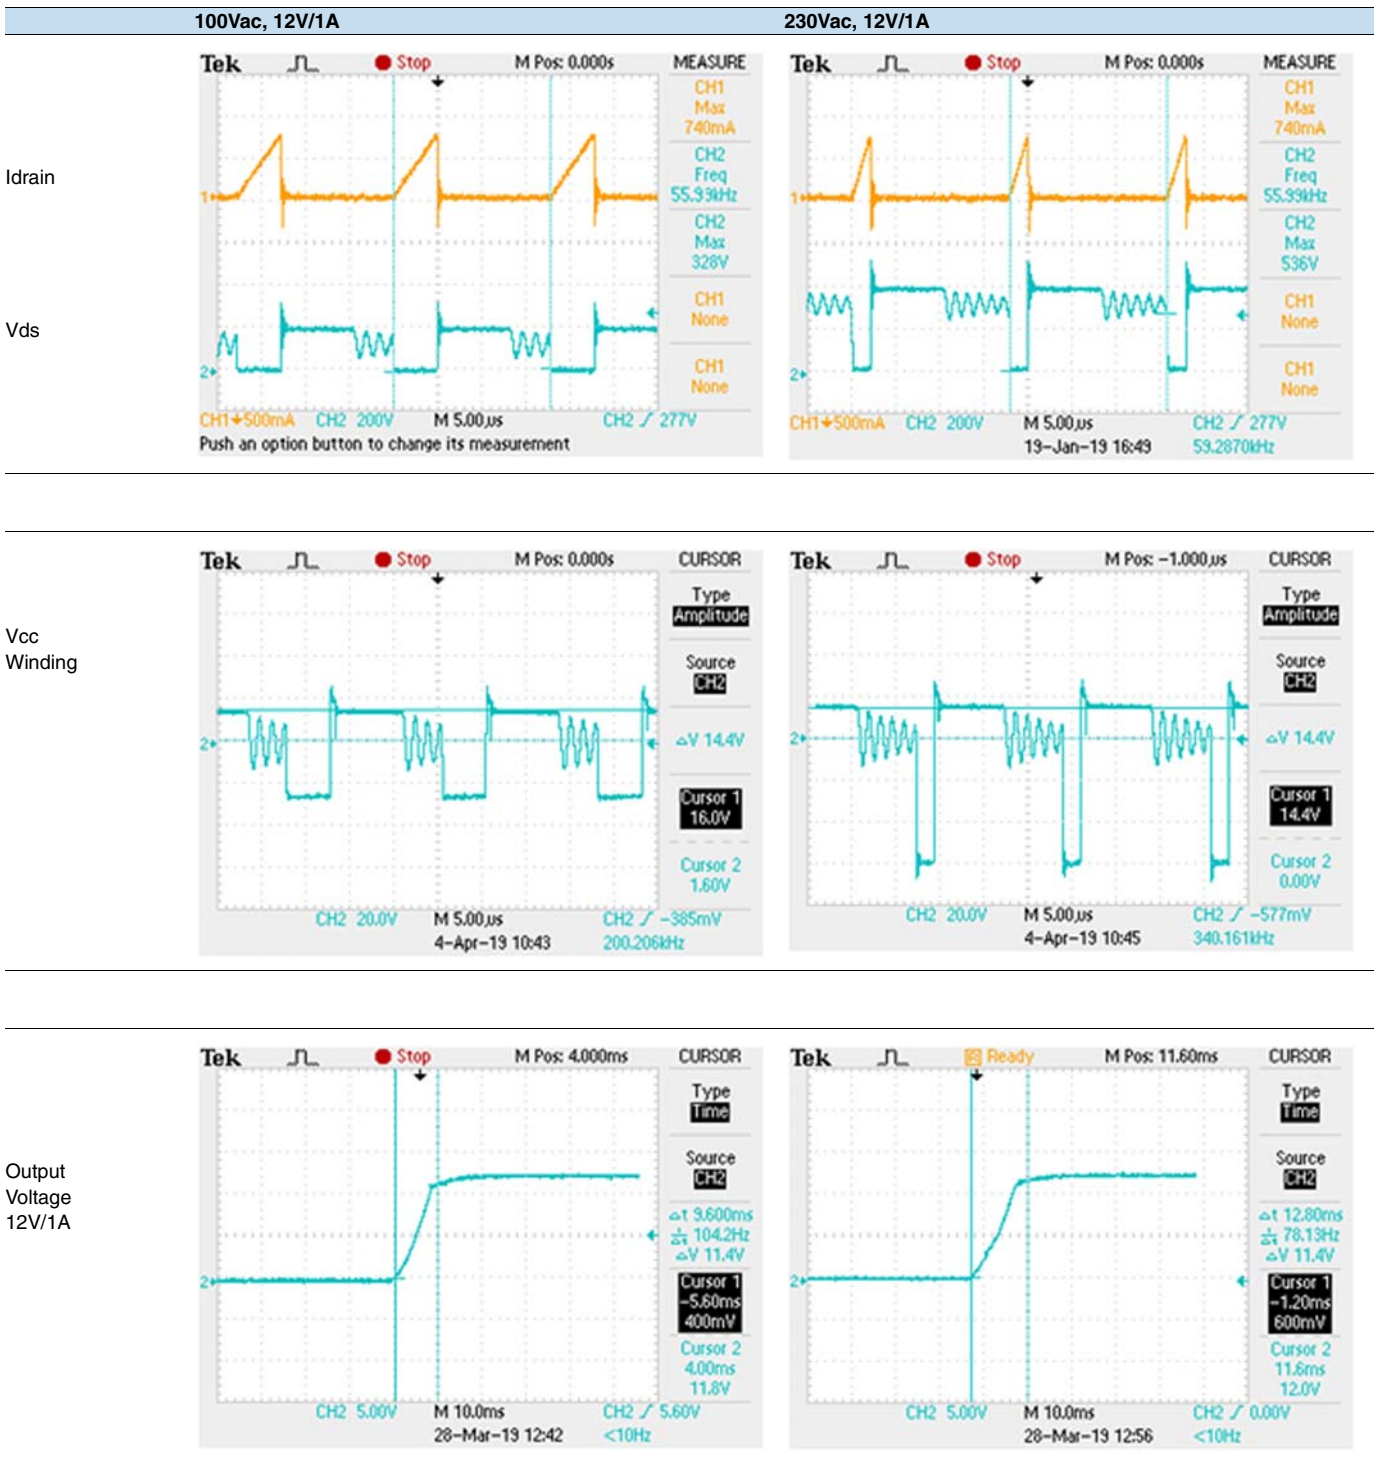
| | 100Vac, 12V/1A | 230Vac, 12V/1A |
|---|---|---|

Idrain

Vds

Tek Stop M Pos: 0.000s MEASURE
CH1 Max 740mA
CH2 Freq 55.93kHz
CH2 Max 328V
CH1 None
CH1 None
1
2
CH1 500mA CH2 200V M 5.00μs CH2 ∕ 277V
Push an option button to change its measurement

Tek Stop M Pos: 0.000s MEASURE
CH1 Max 740mA
CH2 Freq 55.99kHz
CH2 Max 536V
CH1 None
CH1 None
1
2
CH1 500mA CH2 200V M 5.00μs CH2 ∕ 277V
13-Jan-19 16:49 59.2870kHz

Vcc Winding

Tek Stop M Pos: 0.000s CURSOR
Type Amplitude
Source CH2
ΔV 14.4V
Cursor 1 16.0V
Cursor 2 1.60V
2
CH2 20.0V M 5.00μs CH2 ∕ −385mV
4-Apr-19 10:43 200.206kHz

Tek Stop M Pos: −1.000μs CURSOR
Type Amplitude
Source CH2
ΔV 14.4V
Cursor 1 14.4V
Cursor 2 0.00V
2
CH2 20.0V M 5.00μs CH2 ∕ −577mV
4-Apr-19 10:45 340.161kHz

Output Voltage 12V/1A

Tek Stop M Pos: 4.000ms CURSOR
Type Time
Source CH2
Δt 9.600ms
1/Δt 104.2Hz
ΔV 11.4V
Cursor 1 −5.60ms 400mV
Cursor 2 4.00ms 11.8V
2
CH2 5.00V M 10.0ms CH2 ∕ 5.60V
28-Mar-19 12:42 <10Hz

Tek Ready M Pos: 11.60ms CURSOR
Type Time
Source CH2
Δt 12.80ms
1/Δt 78.13Hz
ΔV 11.4V
Cursor 1 −1.20ms 600mV
Cursor 2 11.6ms 12.0V
2
CH2 5.00V M 10.0ms CH2 ∕ 0.00V
28-Mar-19 12:56 <10Hz